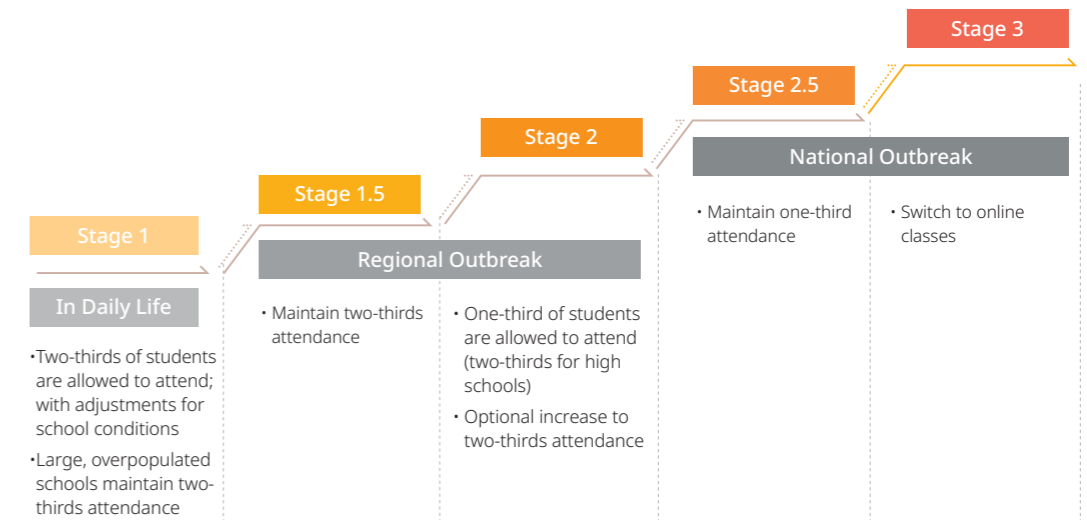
Stage 3

Stage 2.5

Stage 2

Stage 1.5

Stage 1

National Outbreak

Regional Outbreak

In Daily Life

・Two-thirds of students are allowed to attend; with adjustments for school conditions

・Large, overpopulated schools maintain two-thirds attendance

・Maintain two-thirds attendance

・One-third of students are allowed to attend (two-thirds for high schools)

・Optional increase to two-thirds attendance

・Maintain one-third attendance

・Switch to online classes